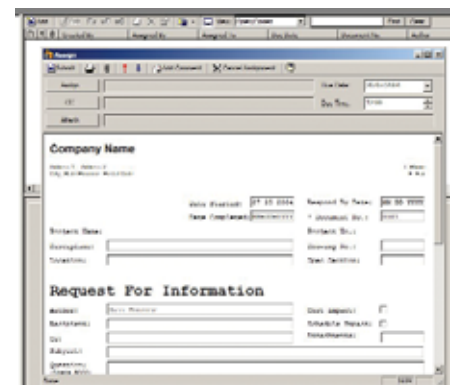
Find Clear

Assign

Submit | Add Comment | Cancel Assignment

Assign

CC

Due Date

Due Time

Attach

Company Name

Date Started: 07 15 2004
Date Completed:
Respond To Date: 00 00 0000
* Document No.:

Project Name:
Project No.:
Description:
Drawing No.:
Location:
Spec Section:

Request For Information

Author:
Cost Impact:
Assistant:
Schedule Impact:
To:
Consultants:
Subject:
Question:

Done